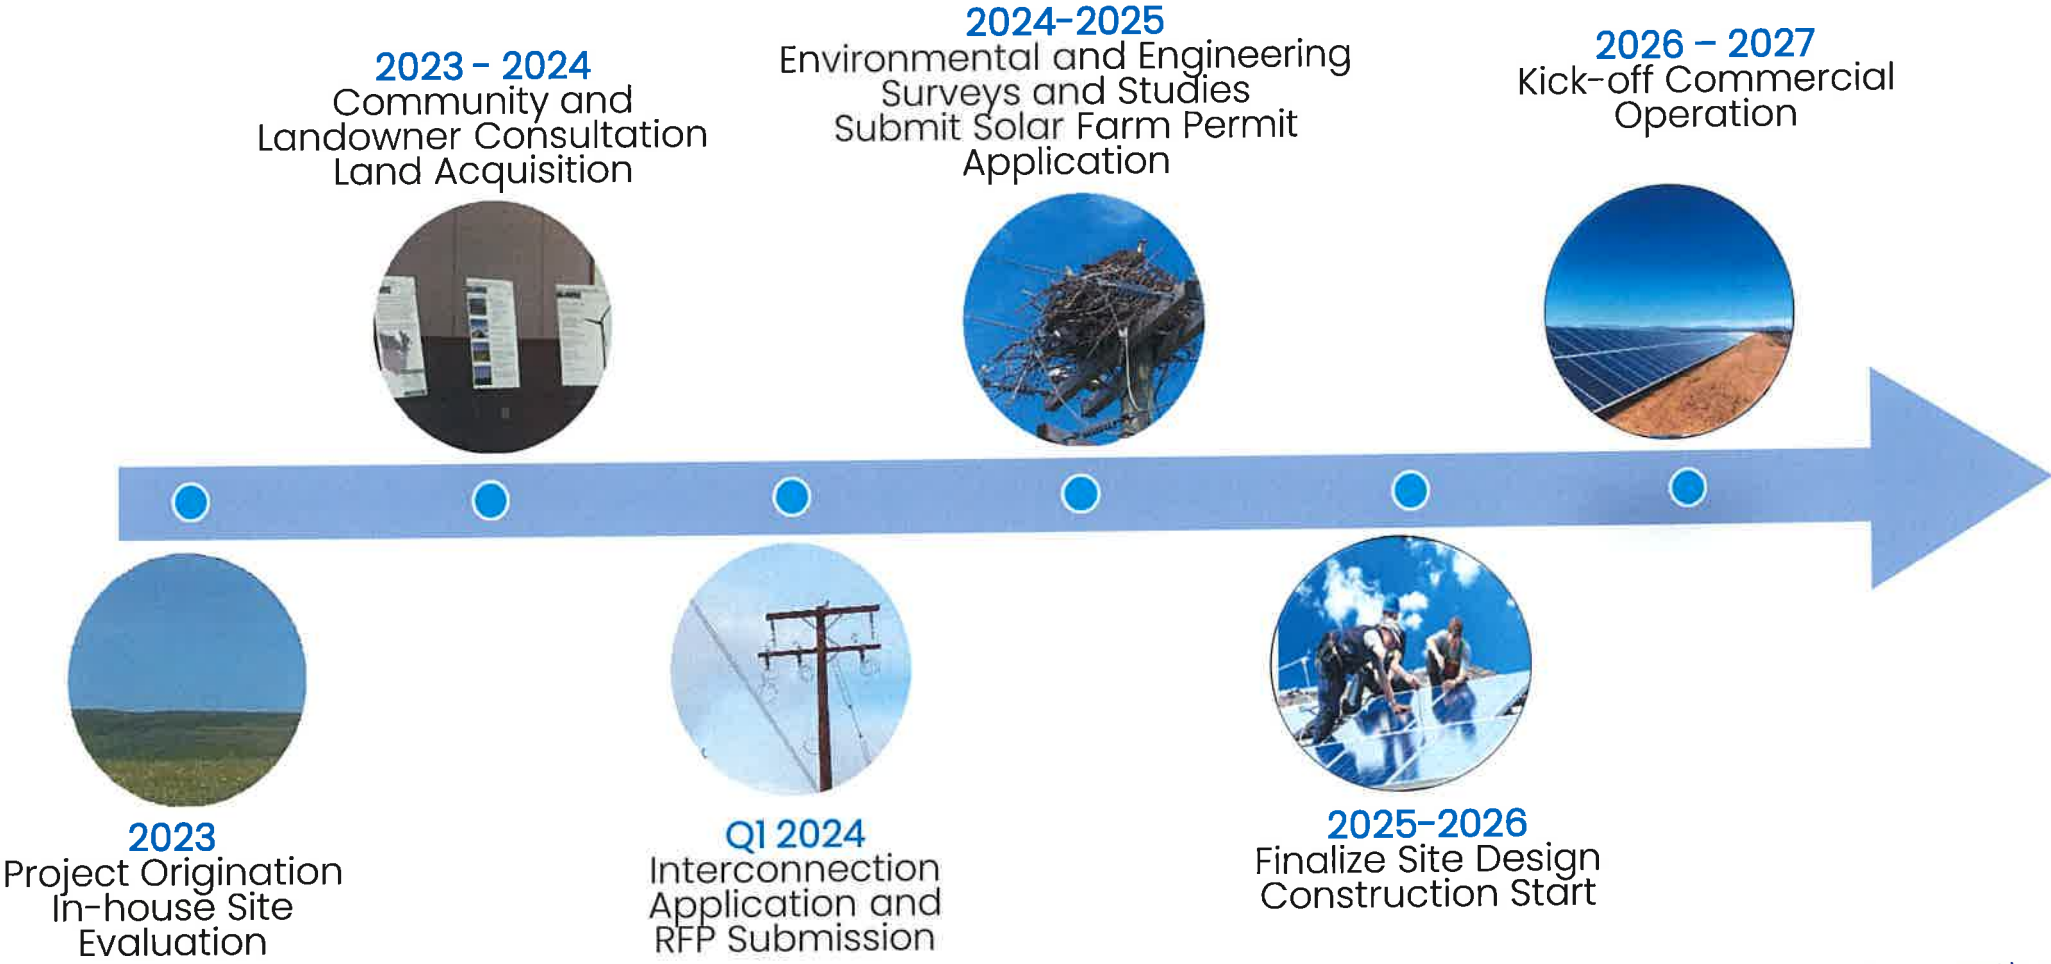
2023
Project Origination
In-house Site
Evaluation

2023 - 2024
Community and
Landowner Consultation
Land Acquisition

Q1 2024
Interconnection
Application and
RFP Submission

2024-2025
Environmental and Engineering
Surveys and Studies
Submit Solar Farm Permit
Application

2025-2026
Finalize Site Design
Construction Start

2026 – 2027
Kick-off Commercial
Operation